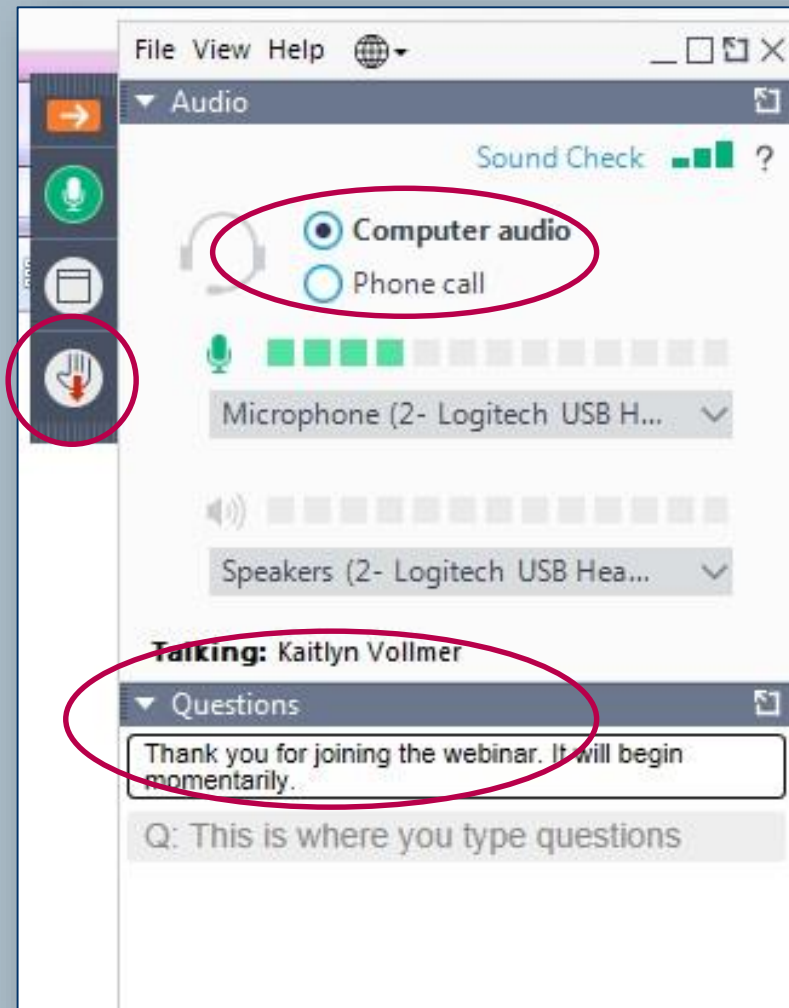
File View Help

Audio

Sound Check ?

Computer audio
Phone call

Microphone (2- Logitech USB H...

Speakers (2- Logitech USB Hea...

Talking: Kaitlyn Vollmer

Questions

Thank you for joining the webinar. It will begin momentarily.

Q: This is where you type questions